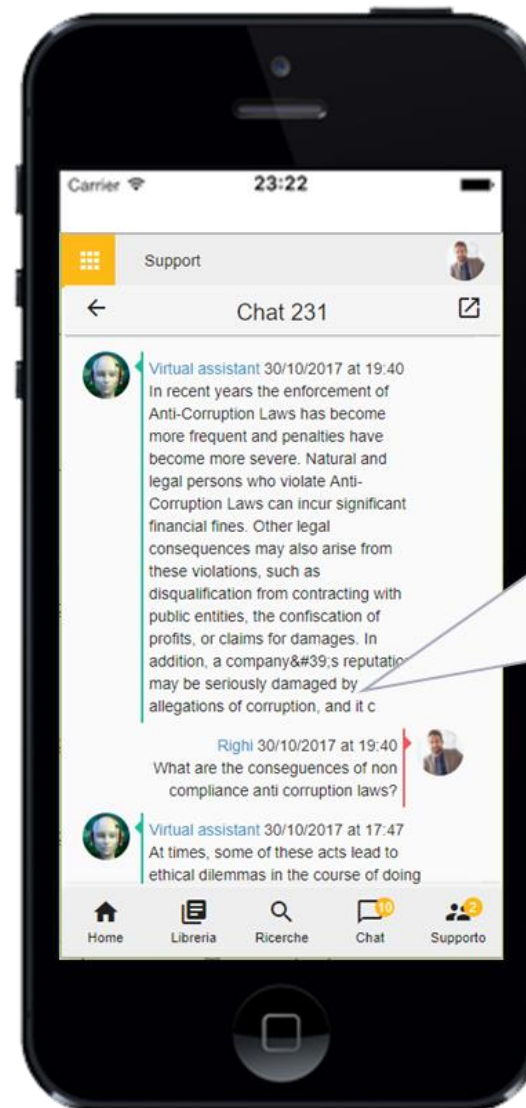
Carrier
23:22

Support

←
Chat 231

Virtual assistant 30/10/2017 at 19:40
In recent years the enforcement of Anti-Corruption Laws has become more frequent and penalties have become more severe. Natural and legal persons who violate Anti-Corruption Laws can incur significant financial fines. Other legal consequences may also arise from these violations, such as disqualification from contracting with public entities, the confiscation of profits, or claims for damages. In addition, a company&#39;s reputation may be seriously damaged by allegations of corruption, and it c

Righi 30/10/2017 at 19:40
What are the conseguences of non compliance anti corruption laws?

Virtual assistant 30/10/2017 at 17:47
At times, some of these acts lead to ethical dilemmas in the course of doing

Home
Libreria
Ricerche
10
Chat
2
Supporto